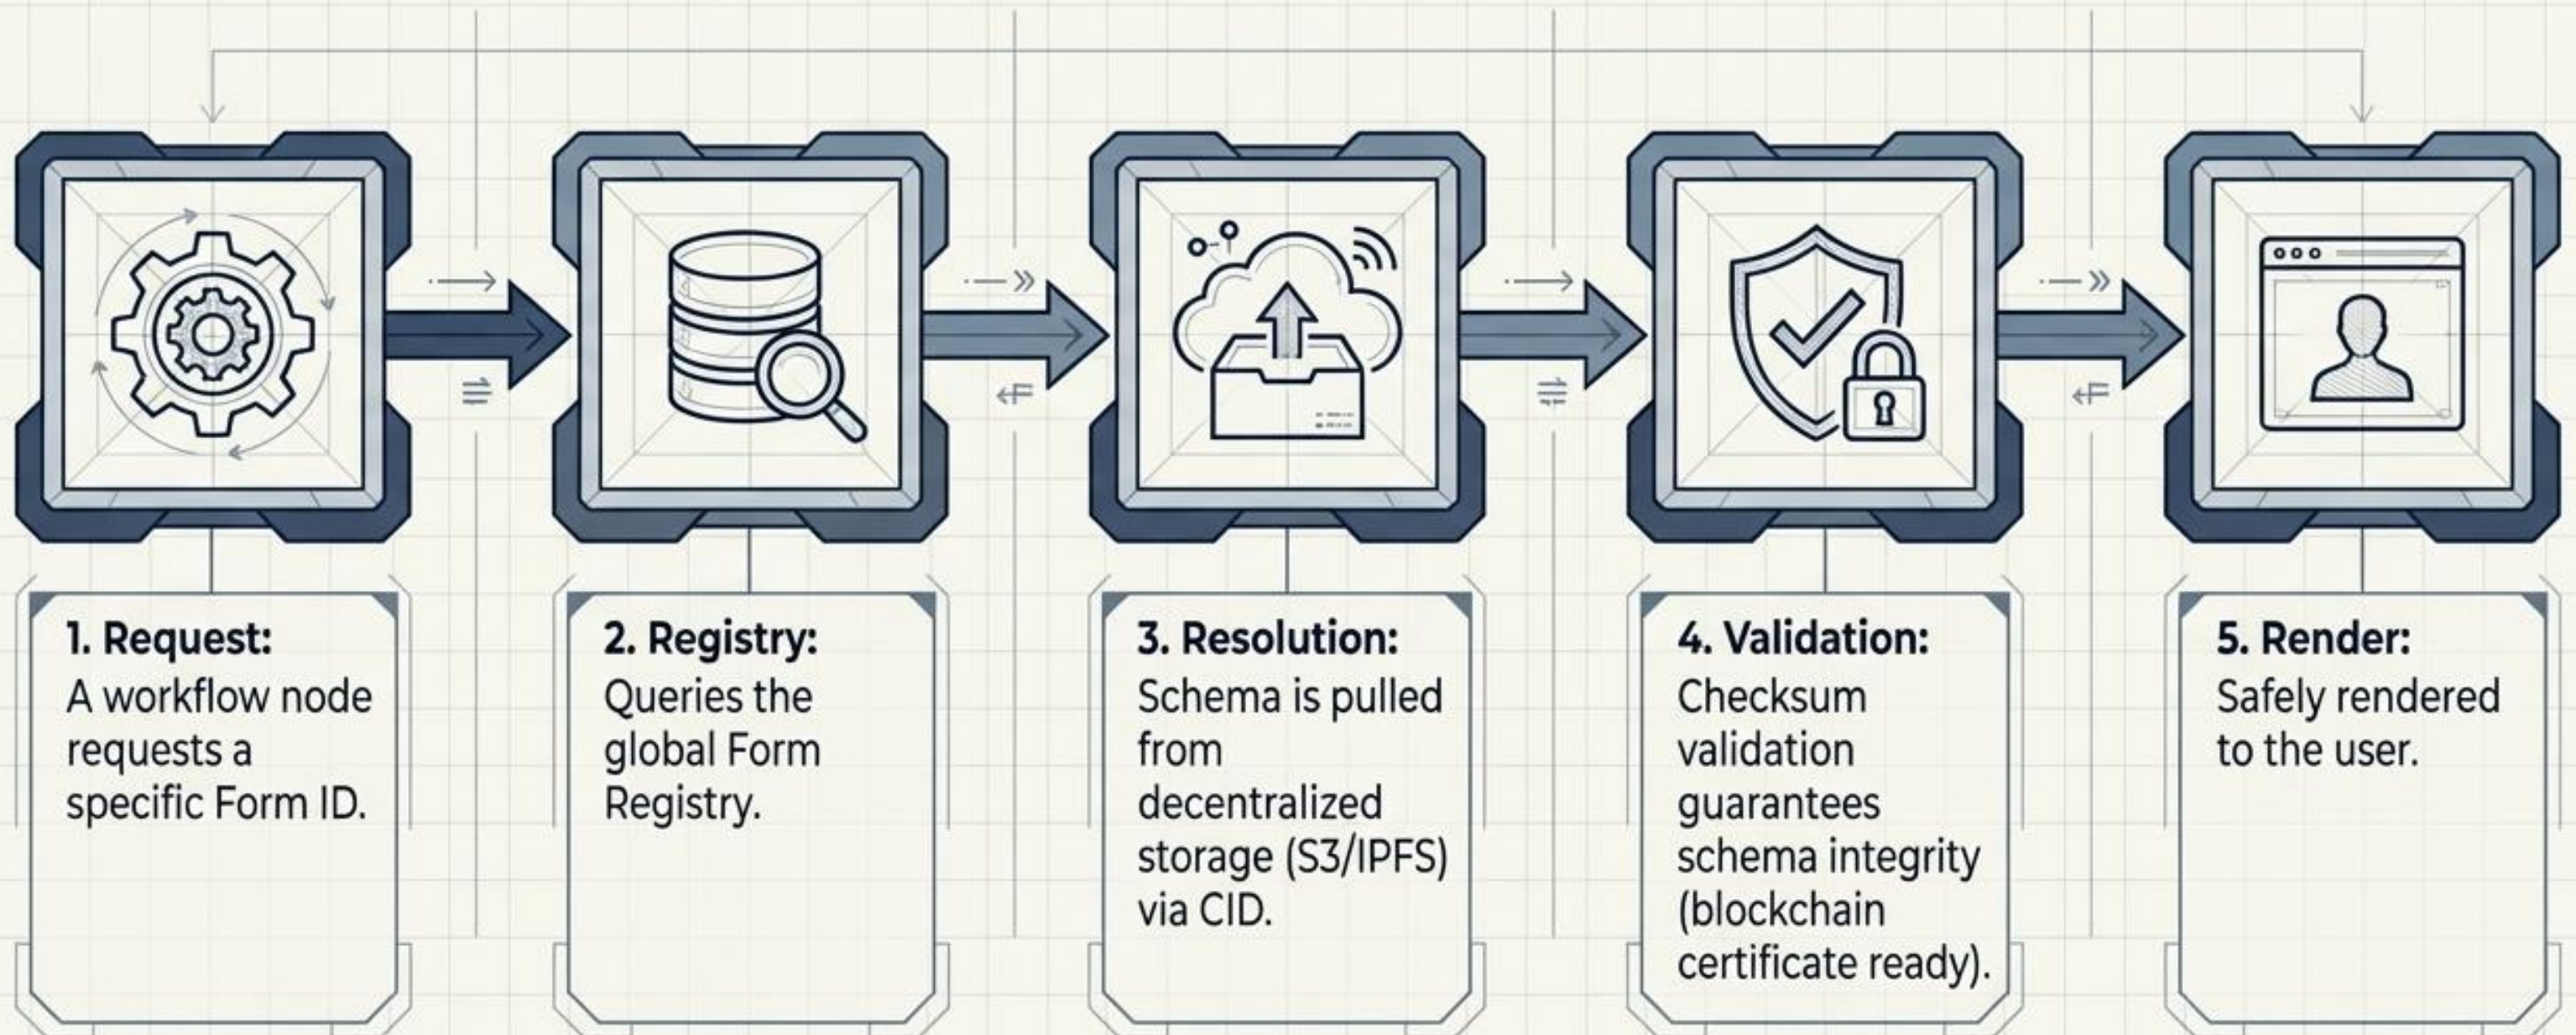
1. Request:
A workflow node requests a specific Form ID.

2. Registry:
Queries the global Form Registry.

3. Resolution:
Schema is pulled from decentralized storage (S3/IPFS) via CID.

4. Validation:
Checksum validation guarantees schema integrity (blockchain certificate ready).

5. Render:
Safely rendered to the user.